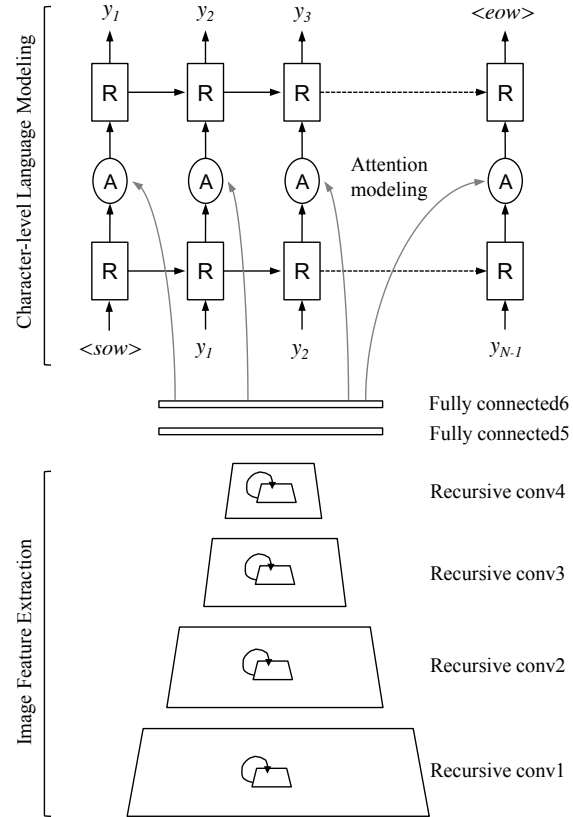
Character-level Language Modeling

$y_1$ $y_2$ $y_3$ <eow>

R R R R

A A A A

Attention modeling

R R R R

<sow> $y_1$ $y_2$ $y_{N-1}$

Fully connected6

Fully connected5

Image Feature Extraction

Recursive conv4

Recursive conv3

Recursive conv2

Recursive conv1